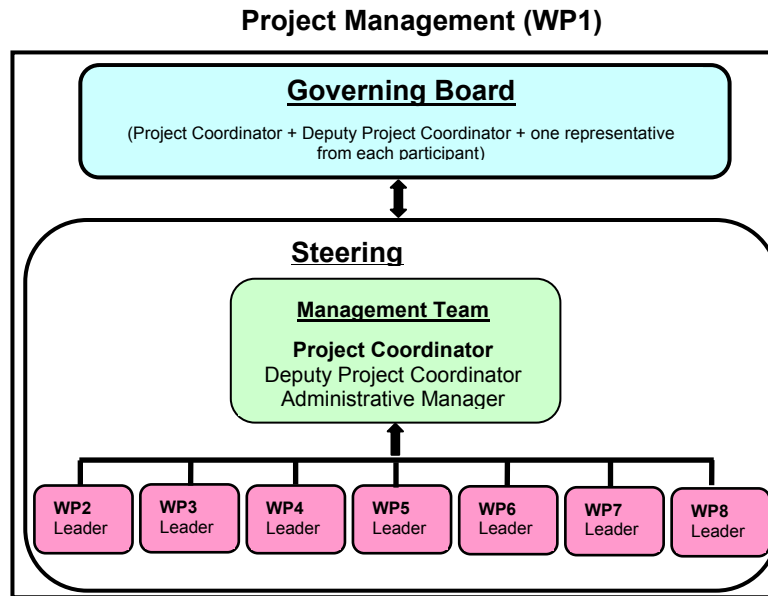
Project Management (WP1)

Governing Board

(Project Coordinator + Deputy Project Coordinator + one representative from each participant)

Steering

Management Team

Project Coordinator
Deputy Project Coordinator
Administrative Manager

WP2 Leader

WP3 Leader

WP4 Leader

WP5 Leader

WP6 Leader

WP7 Leader

WP8 Leader